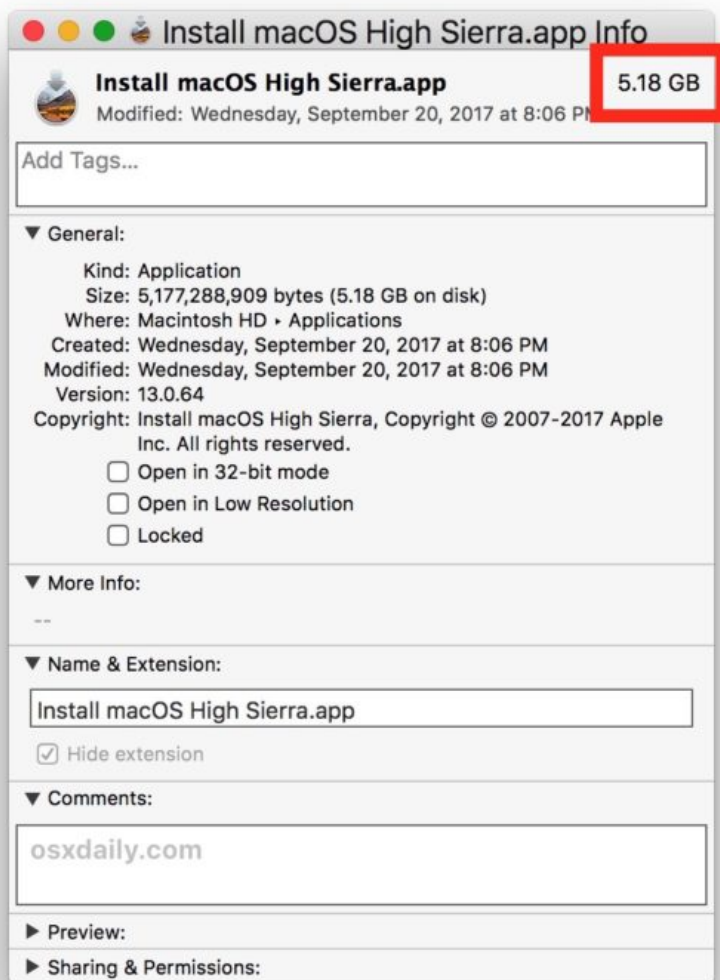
Install macOS High Sierra.app Info

Install macOS High Sierra.app
Modified: Wednesday, September 20, 2017 at 8:06 P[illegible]

5.18 GB

Add Tags...

▼ General:

Kind: Application
Size: 5,177,288,909 bytes (5.18 GB on disk)
Where: Macintosh HD ▸ Applications
Created: Wednesday, September 20, 2017 at 8:06 PM
Modified: Wednesday, September 20, 2017 at 8:06 PM
Version: 13.0.64
Copyright: Install macOS High Sierra, Copyright © 2007-2017 Apple Inc. All rights reserved.

Open in 32-bit mode
Open in Low Resolution
Locked

▼ More Info:

--

▼ Name & Extension:

Install macOS High Sierra.app

Hide extension

▼ Comments:

osxdaily.com

▶ Preview:

▶ Sharing & Permissions: